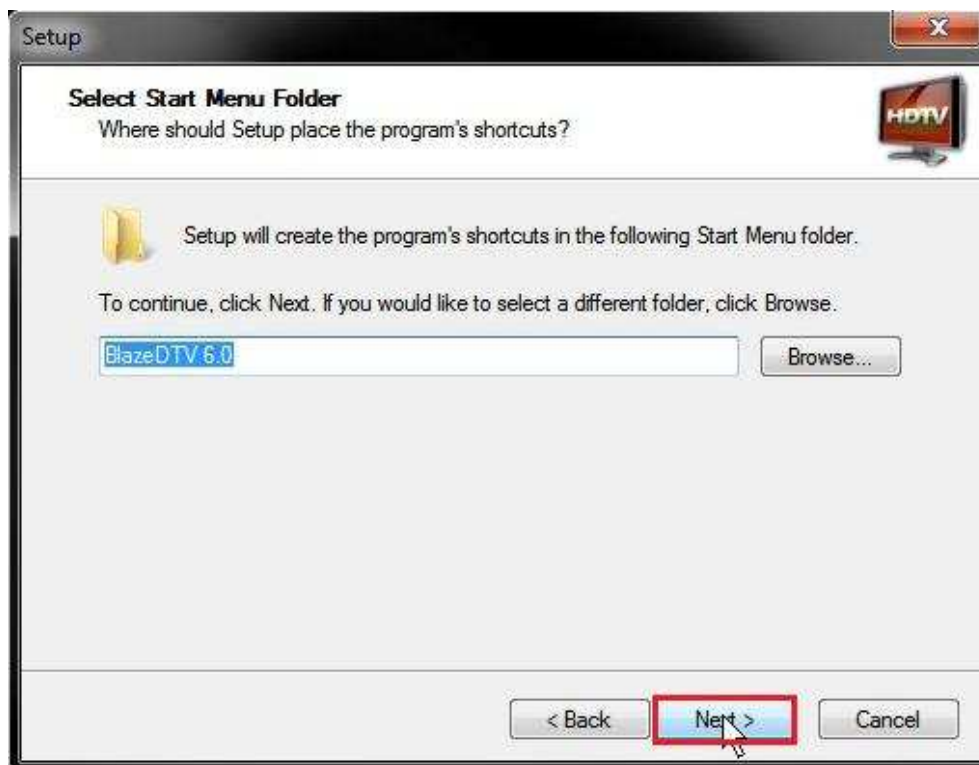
Setup

Select Start Menu Folder
Where should Setup place the program's shortcuts?

HDTV

Setup will create the program's shortcuts in the following Start Menu folder.

To continue, click Next. If you would like to select a different folder, click Browse.

BlazeDTV 6.0

Browse...

< Back

Next >

Cancel